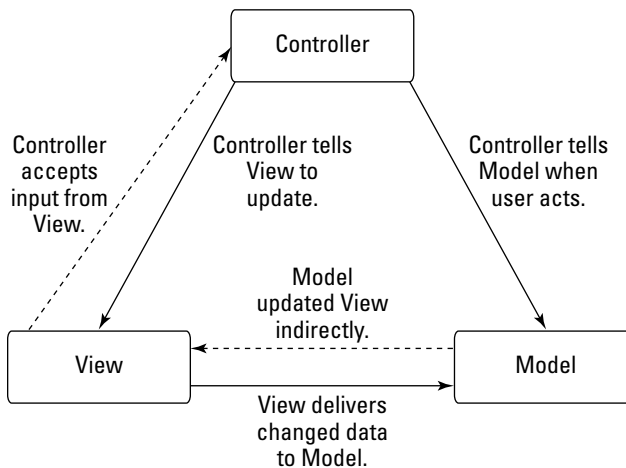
Controller

Controller accepts input from View.

Controller tells View to update.

Controller tells Model when user acts.

Model updated View indirectly.

View

Model

View delivers changed data to Model.